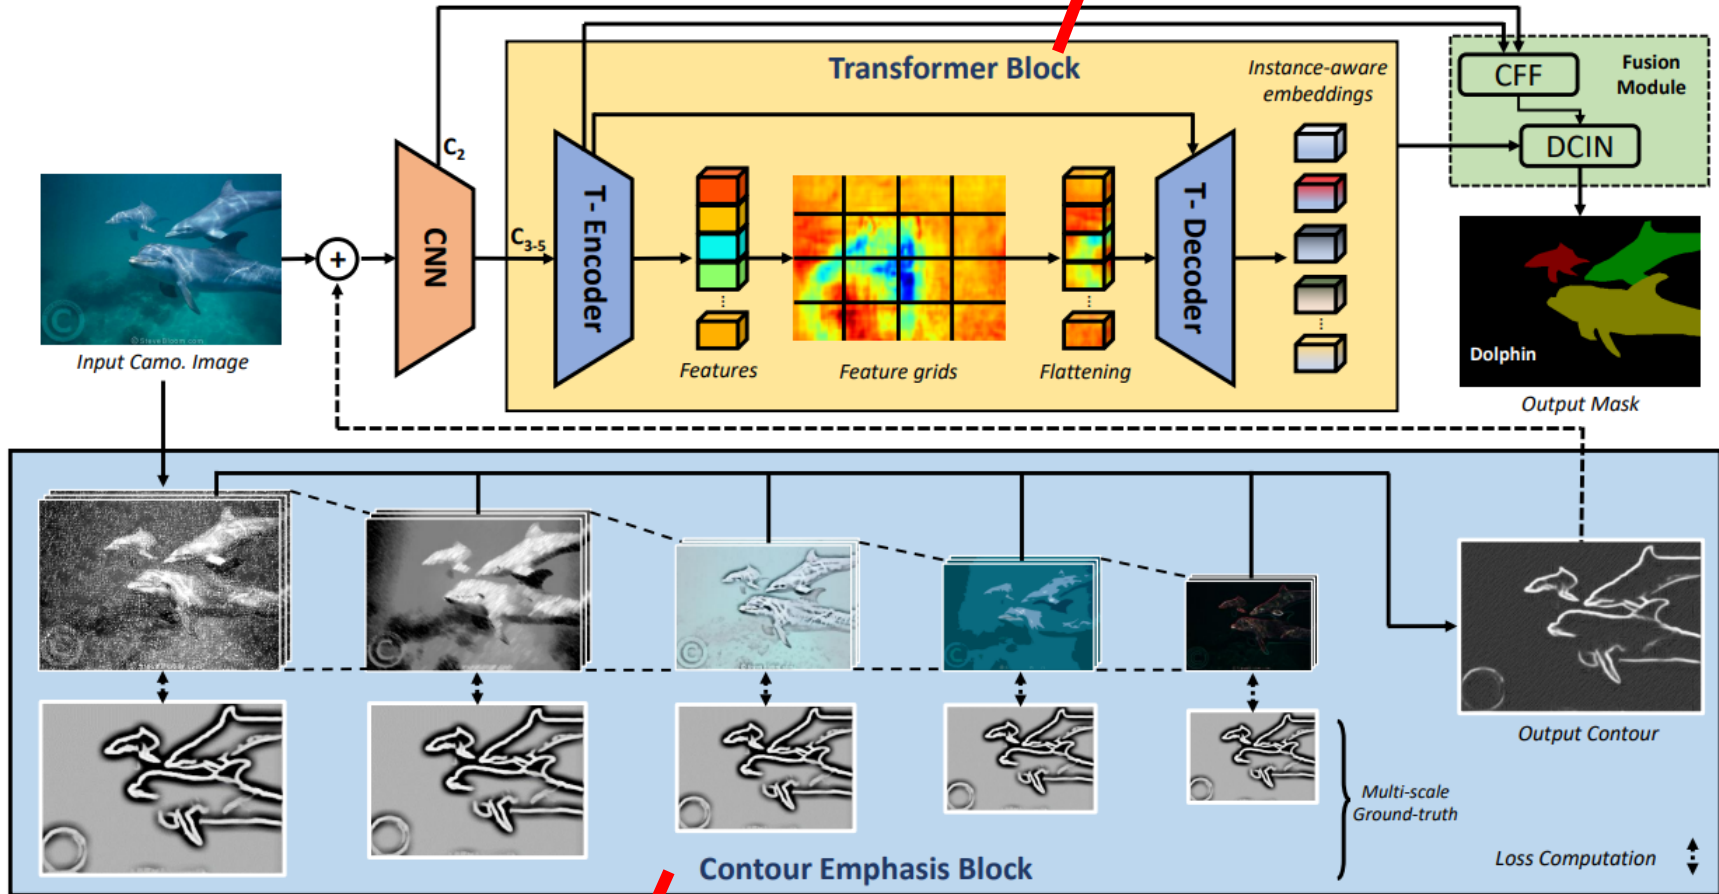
Transformer Block

Instance-aware embeddings

CFF

Fusion Module

DCIN

$C_2$

$C_{3-5}$

CNN

T- Encoder

T- Decoder

Input Camo. Image

Features

Feature grids

Flattening

Dolphin

Output Mask

Output Contour

Multi-scale Ground-truth

Loss Computation

Contour Emphasis Block